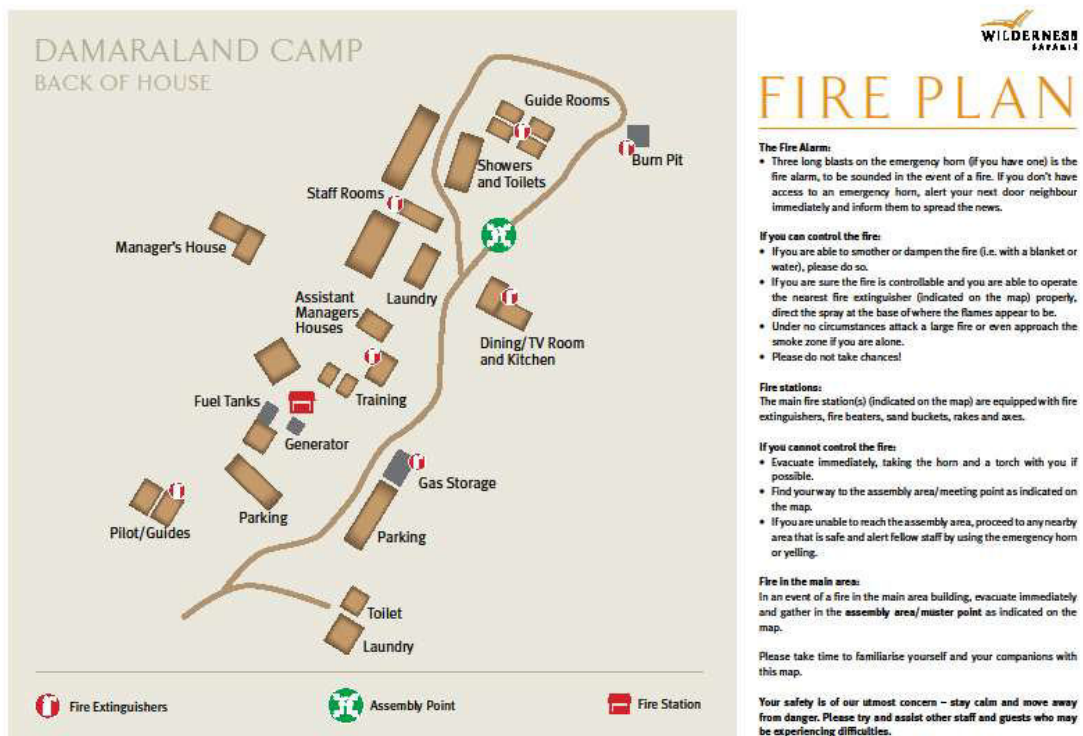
DAMARALAND CAMP
BACK OF HOUSE

Guide Rooms
Burn Pit
Showers and Toilets
Staff Rooms
Manager's House
Laundry
Assistant Managers Houses
Dining/TV Room and Kitchen
Training
Fuel Tanks
Generator
Gas Storage
Pilot/Guides
Parking
Parking
Toilet
Laundry

Fire Extinguishers
Assembly Point
Fire Station

WILDERNESS SAFARIS

FIRE PLAN

The Fire Alarm:
• Three long blasts on the emergency horn (if you have one) is the fire alarm, to be sounded in the event of a fire. If you don't have access to an emergency horn, alert your next door neighbour immediately and inform them to spread the news.

If you can control the fire:
• If you are able to smother or dampen the fire (i.e. with a blanket or water), please do so.
• If you are sure the fire is controllable and you are able to operate the nearest fire extinguisher (indicated on the map) properly, direct the spray at the base of where the flames appear to be.
• Under no circumstances attack a large fire or even approach the smoke zone if you are alone.
• Please do not take chances!

Fire stations:
The main fire station(s) (indicated on the map) are equipped with fire extinguishers, fire beaters, sand buckets, rakes and axes.

If you cannot control the fire:
• Evacuate immediately, taking the horn and a torch with you if possible.
• Find your way to the assembly area/meeting point as indicated on the map.
• If you are unable to reach the assembly area, proceed to any nearby area that is safe and alert fellow staff by using the emergency horn or yelling.

Fire in the main area:
In an event of a fire in the main area building, evacuate immediately and gather in the assembly area/muster point as indicated on the map.

Please take time to familiarise yourself and your companions with this map.

Your safety is of our utmost concern – stay calm and move away from danger. Please try and assist other staff and guests who may be experiencing difficulties.